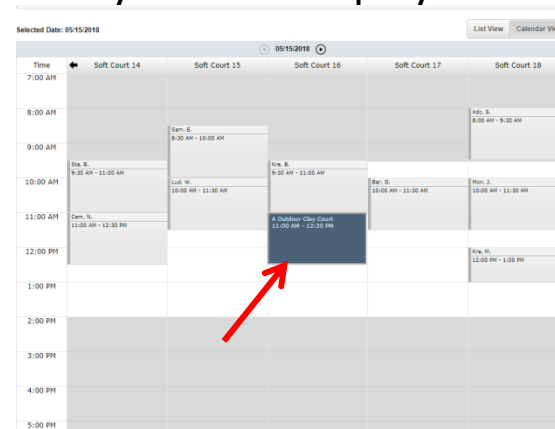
Selected Date: 05/15/2018

List View Calendar Vi

05/15/2018

| Time | Soft Court 14 | Soft Court 15 | Soft Court 16 | Soft Court 17 | Soft Court 18 |
|---|---|---|---|---|---|
| 7:00 AM | | | | | |
| 8:00 AM | | Sam. E. 8:30 AM - 10:00 AM | | | Adc. S. 8:00 AM - 9:30 AM |
| 9:00 AM | Ste. B. 9:30 AM - 11:00 AM | | Kre. B. 9:30 AM - 11:00 AM | | |
| 10:00 AM | | Lud. W. 10:00 AM - 11:30 AM | | Bar. G. 10:00 AM - 11:30 AM | Mon. J. 10:00 AM - 11:30 AM |
| 11:00 AM | Cem. N. 11:00 AM - 12:30 PM | | A Outdoor Clay Court 11:00 AM - 12:30 PM | | |
| 12:00 PM | | | | | Kre. M. 12:00 PM - 1:00 PM |
| 1:00 PM | | | | | |
| 2:00 PM | | | | | |
| 3:00 PM | | | | | |
| 4:00 PM | | | | | |
| 5:00 PM | | | | | |